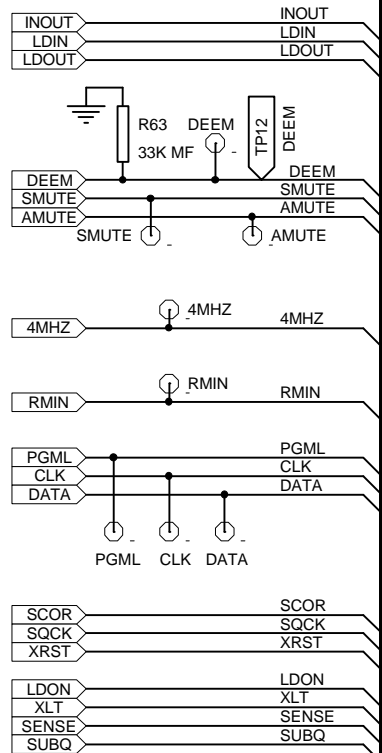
INOUT
LDIN
LDOUT
INOUT
LDIN
LDOUT

R63
33K MF
DEEM
TP12
DEEM

DEEM
SMUTE
AMUTE
DEEM
SMUTE
AMUTE
SMUTE
AMUTE

4MHZ
4MHZ
4MHZ

RMIN
RMIN
RMIN

PGML
CLK
DATA
PGML
CLK
DATA
PGML
CLK
DATA

SCOR
SQCK
XRST
SCOR
SQCK
XRST

LDON
XLT
SENSE
SUBQ
LDON
XLT
SENSE
SUBQ